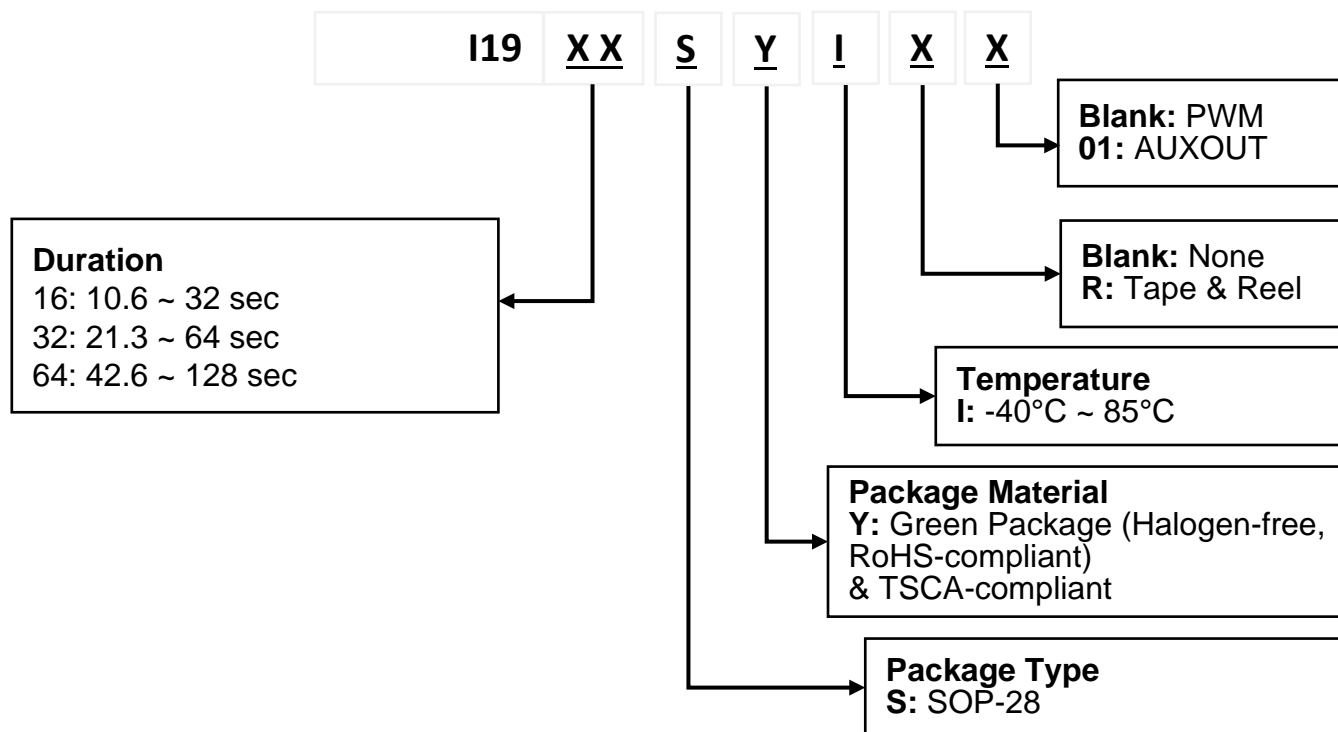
I19 X X S Y I X X

Blank: PWM
01: AUXOUT

Duration
16: 10.6 ~ 32 sec
32: 21.3 ~ 64 sec
64: 42.6 ~ 128 sec

Blank: None
R: Tape & Reel

Temperature
I: -40°C ~ 85°C

Package Material
Y: Green Package (Halogen-free, RoHS-compliant) & TSCA-compliant

Package Type
S: SOP-28